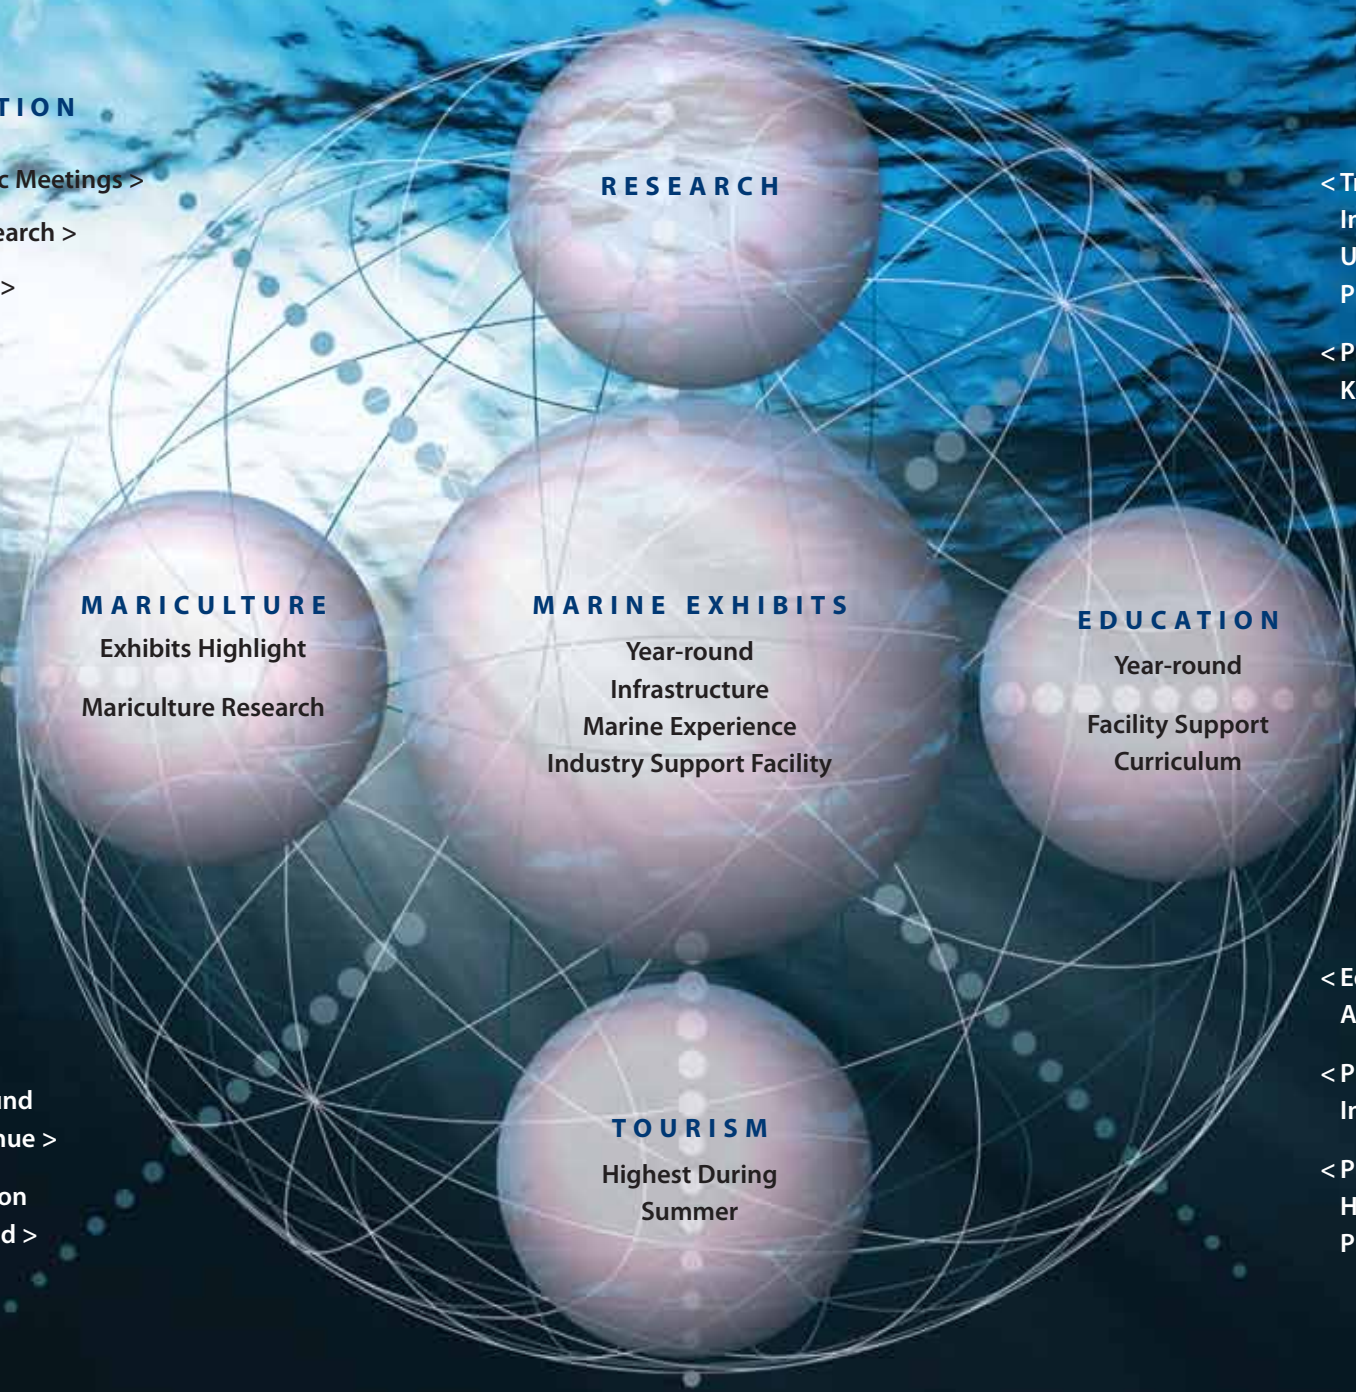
TION

c Meetings >

earch >

>

RESEARCH

< Tr
In
U
P

< P
K

MARICULTURE
Exhibits Highlight

Mariculture Research

MARINE EXHIBITS
Year-round
Infrastructure
Marine Experience
Industry Support Facility

EDUCATION
Year-round

Facility Support
Curriculum

< E
A

< P
In

< P
H
P

und
nue >

on
d >

TOURISM
Highest During
Summer